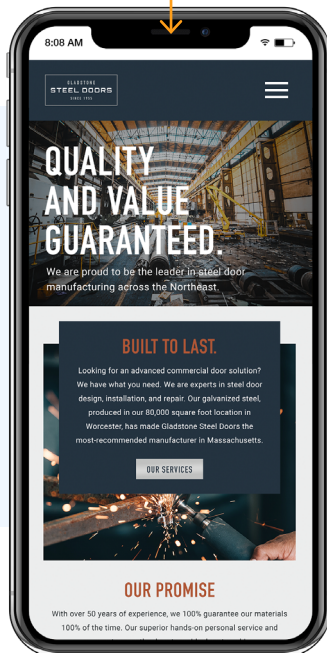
8:08 AM

GLADSTONE
STEEL DOORS
SINCE 1955

QUALITY AND VALUE GUARANTEED.

We are proud to be the leader in steel door manufacturing across the Northeast.

BUILT TO LAST.

Looking for an advanced commercial door solution? We have what you need. We are experts in steel door design, installation, and repair. Our galvanized steel, produced in our 80,000 square foot location in Worcester, has made Gladstone Steel Doors the most-recommended manufacturer in Massachusetts.

OUR SERVICES

OUR PROMISE

With over 50 years of experience, we 100% guarantee our materials 100% of the time. Our superior hands-on personal service and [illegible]